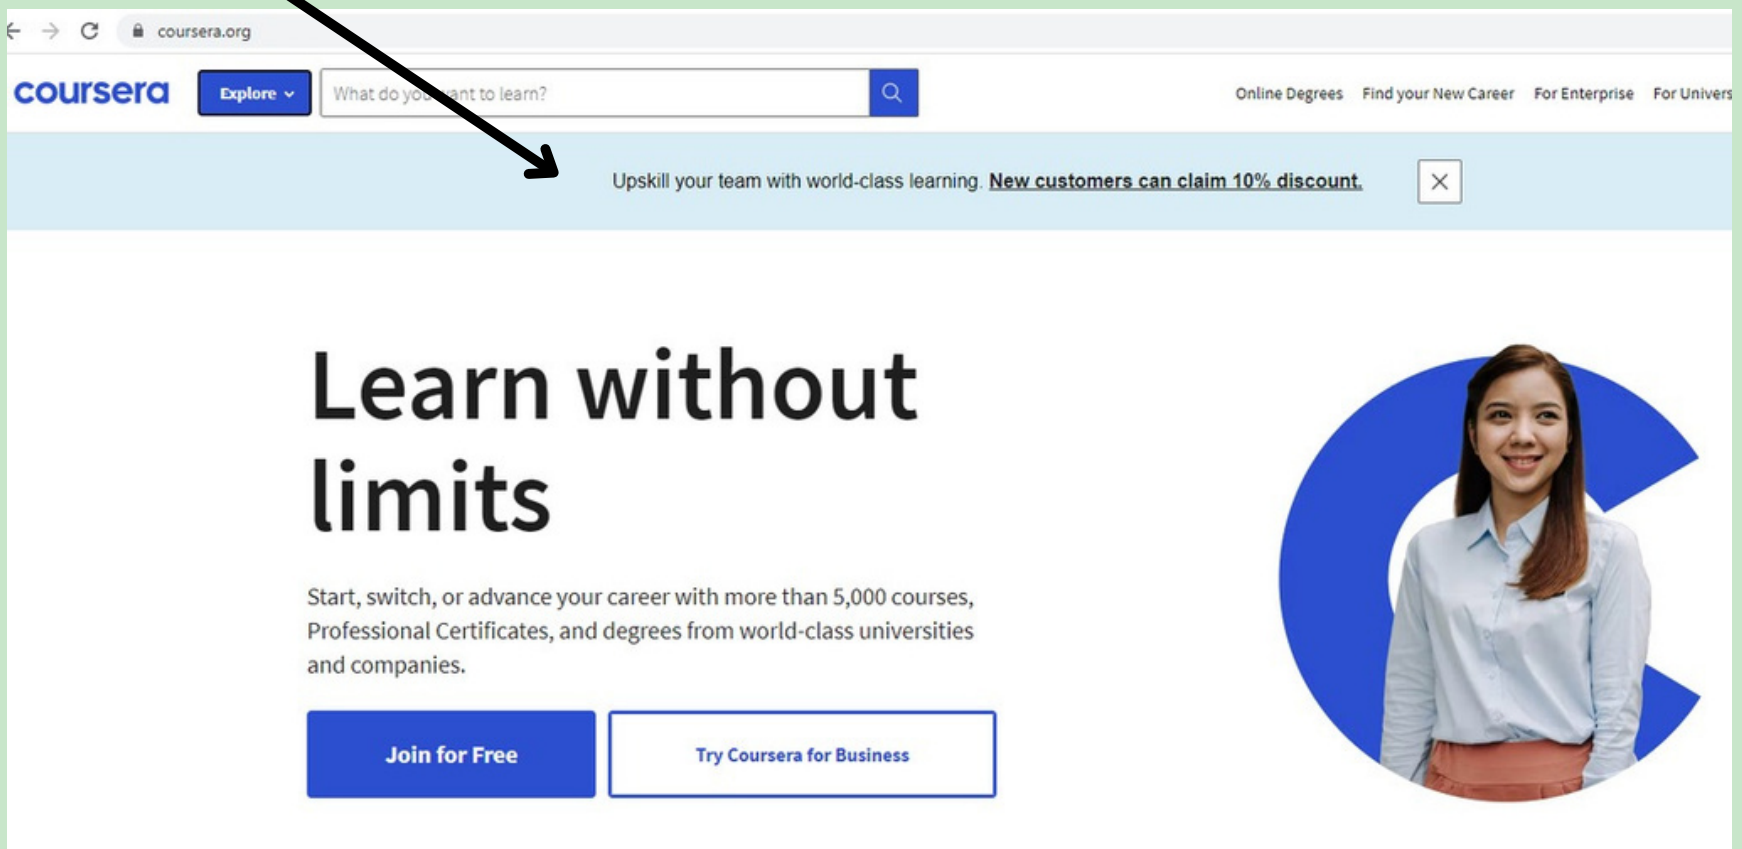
coursera.org

coursera Explore

What do you want to learn?

Online Degrees Find your New Career For Enterprise For Univers

Upskill your team with world-class learning. New customers can claim 10% discount.

Learn without limits

Start, switch, or advance your career with more than 5,000 courses, Professional Certificates, and degrees from world-class universities and companies.

Join for Free

Try Coursera for Business